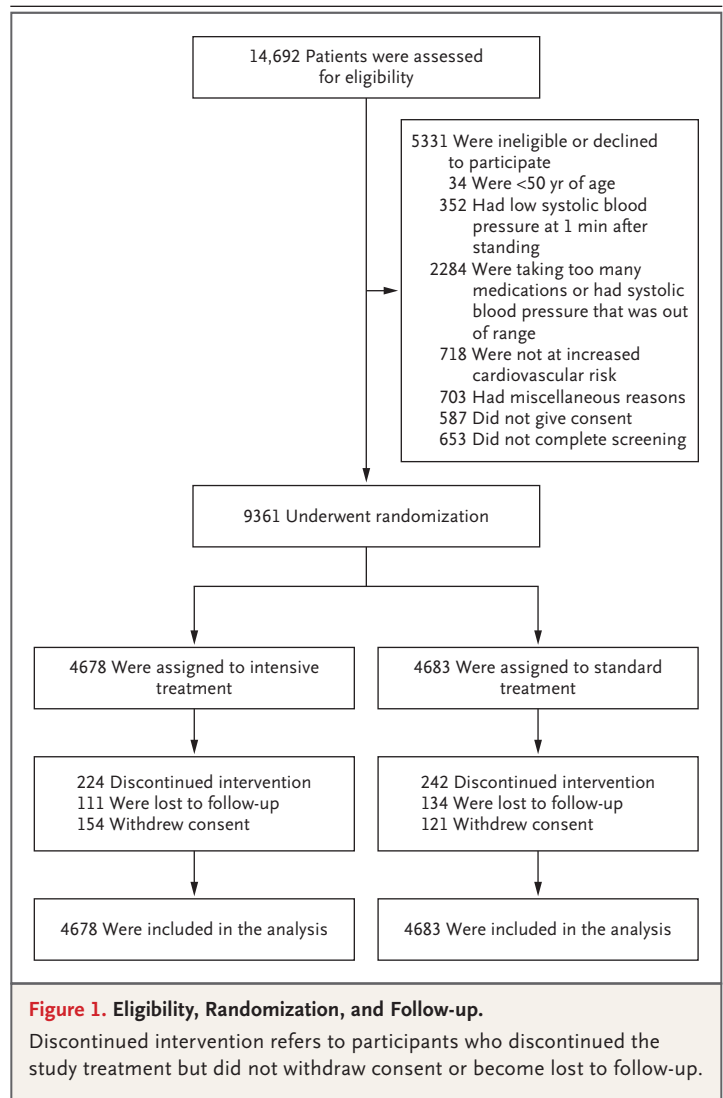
14,692 Patients were assessed for eligibility

5331 Were ineligible or declined to participate
34 Were <50 yr of age
352 Had low systolic blood pressure at 1 min after standing
2284 Were taking too many medications or had systolic blood pressure that was out of range
718 Were not at increased cardiovascular risk
703 Had miscellaneous reasons
587 Did not give consent
653 Did not complete screening

9361 Underwent randomization

4678 Were assigned to intensive treatment

4683 Were assigned to standard treatment

224 Discontinued intervention
111 Were lost to follow-up
154 Withdrew consent

242 Discontinued intervention
134 Were lost to follow-up
121 Withdrew consent

4678 Were included in the analysis

4683 Were included in the analysis

Figure 1. Eligibility, Randomization, and Follow-up.

Discontinued intervention refers to participants who discontinued the study treatment but did not withdraw consent or become lost to follow-up.